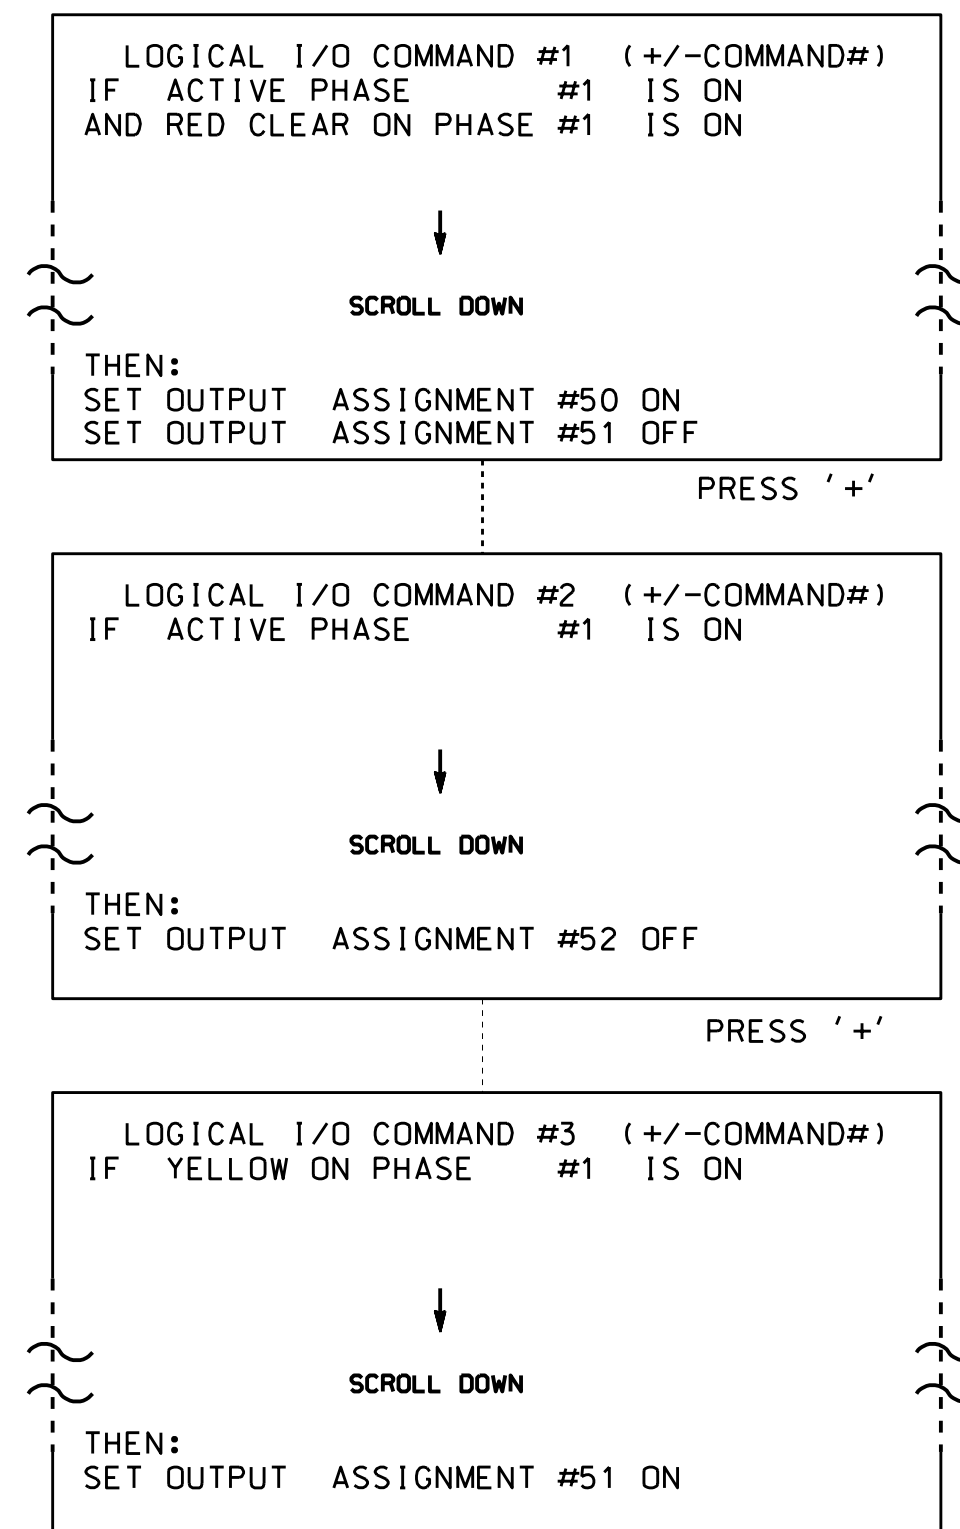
LOGICAL I/O COMMAND #1 (+/-COMMAND#)
IF ACTIVE PHASE #1 IS ON
AND RED CLEAR ON PHASE #1 IS ON

SCROLL DOWN

THEN:
SET OUTPUT ASSIGNMENT #50 ON
SET OUTPUT ASSIGNMENT #51 OFF

PRESS '+'

LOGICAL I/O COMMAND #2 (+/-COMMAND#)
IF ACTIVE PHASE #1 IS ON

SCROLL DOWN

THEN:
SET OUTPUT ASSIGNMENT #52 OFF

PRESS '+'

LOGICAL I/O COMMAND #3 (+/-COMMAND#)
IF YELLOW ON PHASE #1 IS ON

SCROLL DOWN

THEN:
SET OUTPUT ASSIGNMENT #51 ON